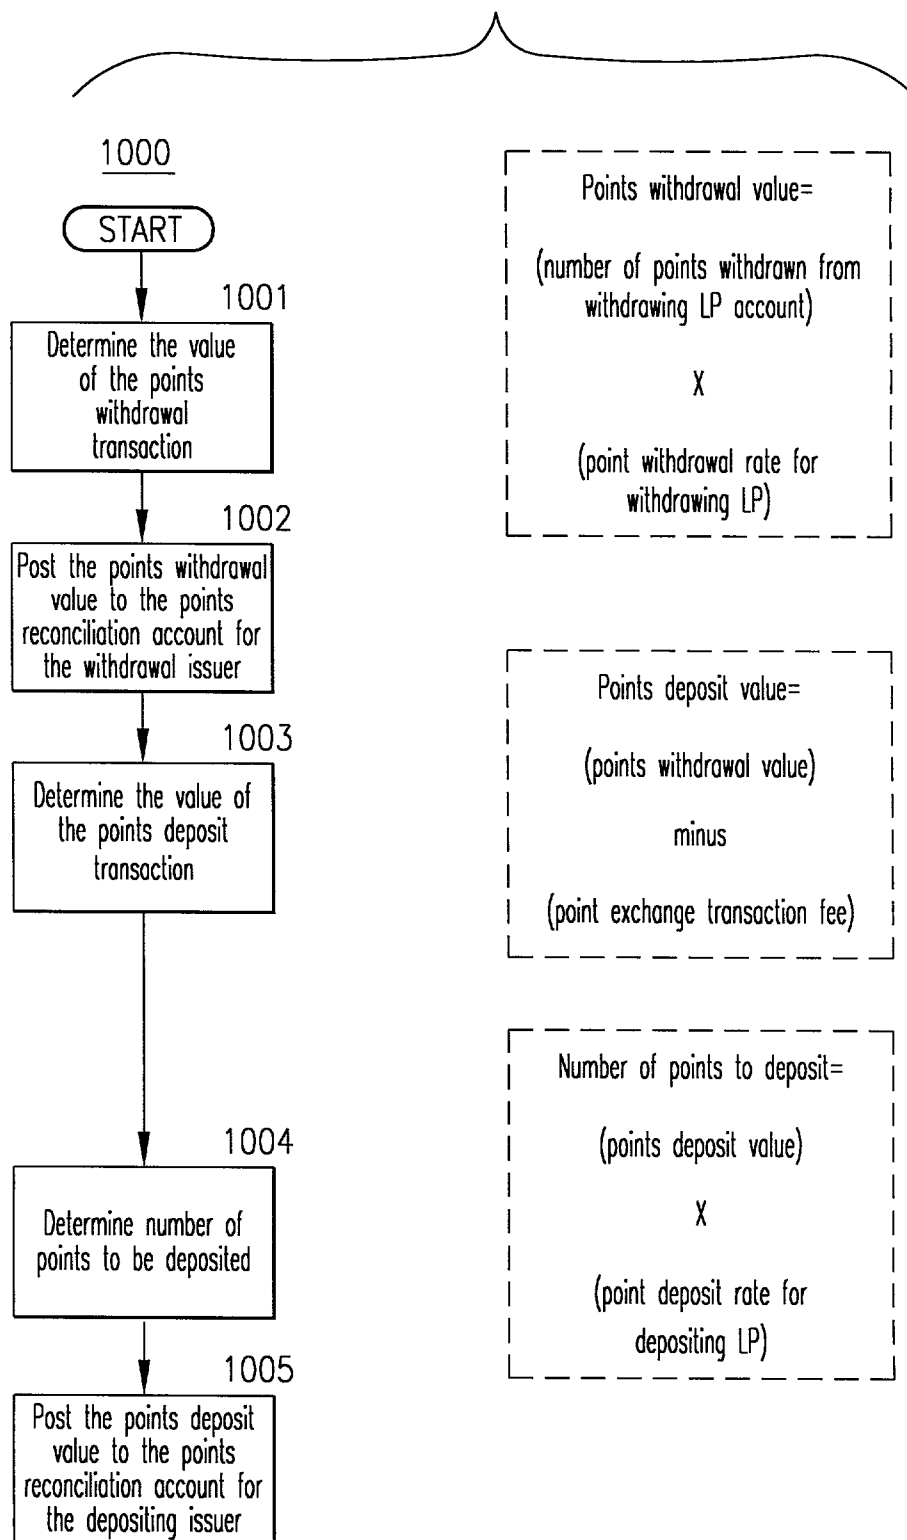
1000

START

1001

Determine the value of the points withdrawal transaction

1002

Post the points withdrawal value to the points reconciliation account for the withdrawal issuer

1003

Determine the value of the points deposit transaction

1004

Determine number of points to be deposited

1005

Post the points deposit value to the points reconciliation account for the depositing issuer

Points withdrawal value=

(number of points withdrawn from withdrawing LP account)

X

(point withdrawal rate for withdrawing LP)

Points deposit value=

(points withdrawal value)

minus

(point exchange transaction fee)

Number of points to deposit=

(points deposit value)

X

(point deposit rate for depositing LP)